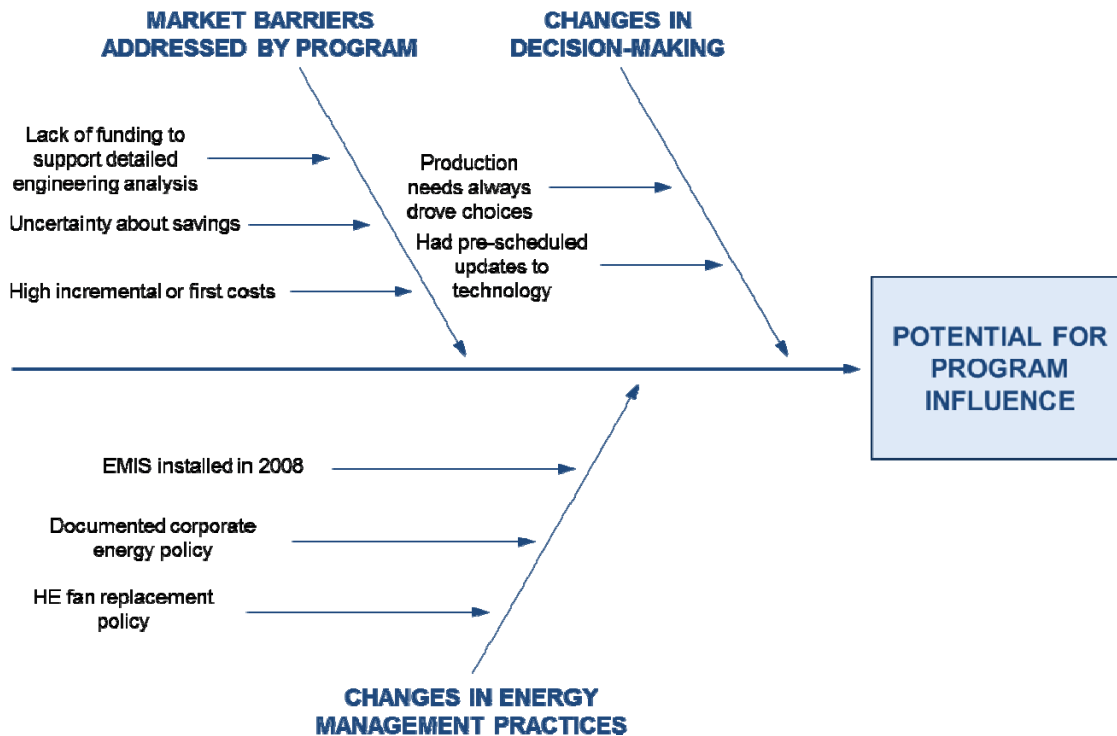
MARKET BARRIERS ADDRESSED BY PROGRAM

CHANGES IN DECISION-MAKING

Lack of funding to support detailed engineering analysis

Uncertainty about savings

High incremental or first costs

Production needs always drove choices

Had pre-scheduled updates to technology

POTENTIAL FOR PROGRAM INFLUENCE

EMIS installed in 2008

Documented corporate energy policy

HE fan replacement policy

CHANGES IN ENERGY MANAGEMENT PRACTICES